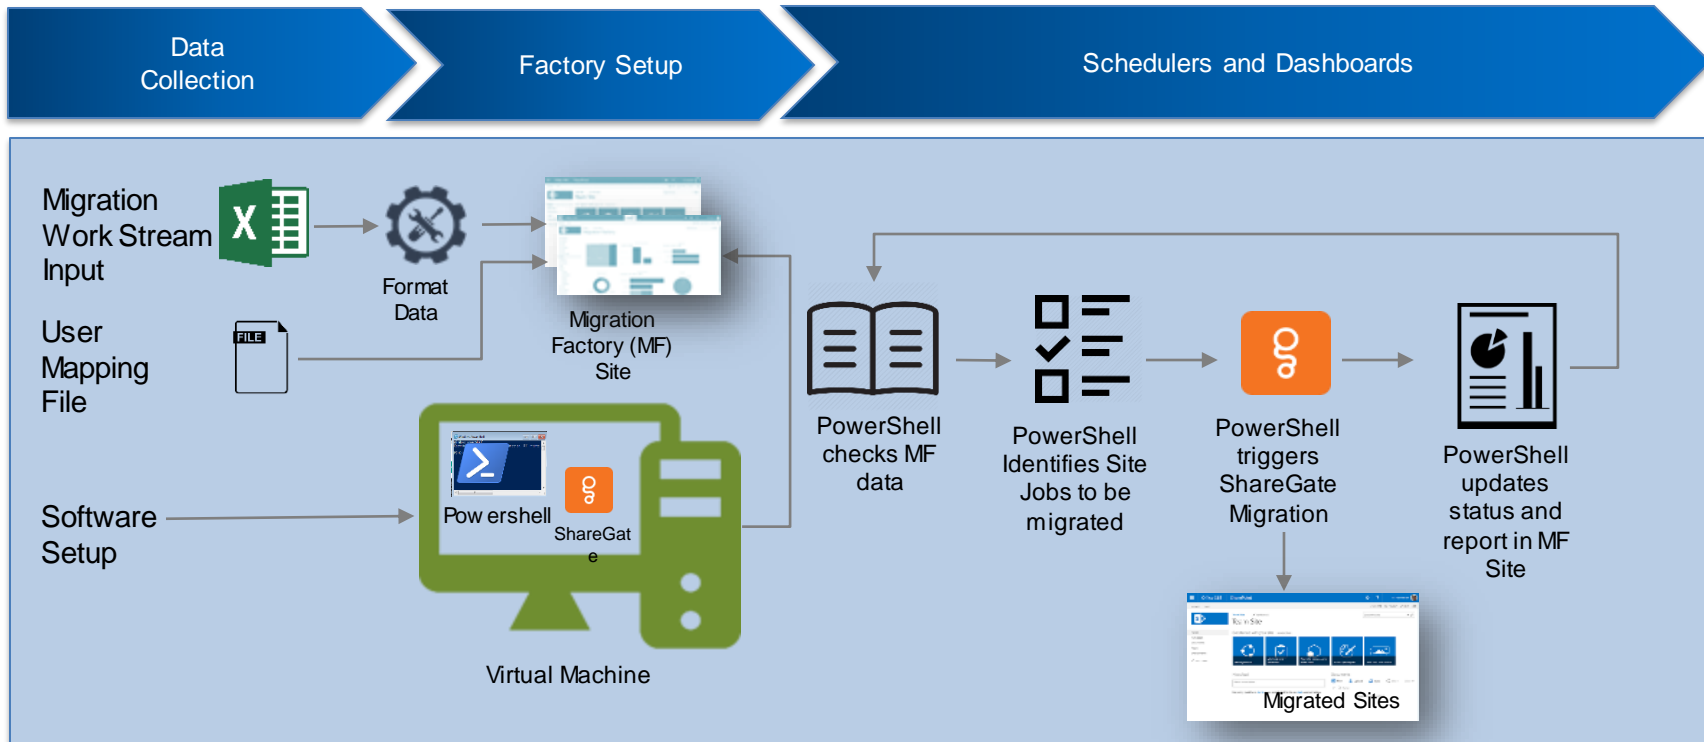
Data Collection

Factory Setup

Schedulers and Dashboards

Migration Work Stream Input

Format Data

Migration Factory (MF) Site

User Mapping File

FILE

Software Setup

Pow ershell

ShareGat e

Virtual Machine

PowerShell checks MF data

PowerShell Identifies Site Jobs to be migrated

PowerShell triggers ShareGate Migration

PowerShell updates status and report in MF Site

Migrated Sites